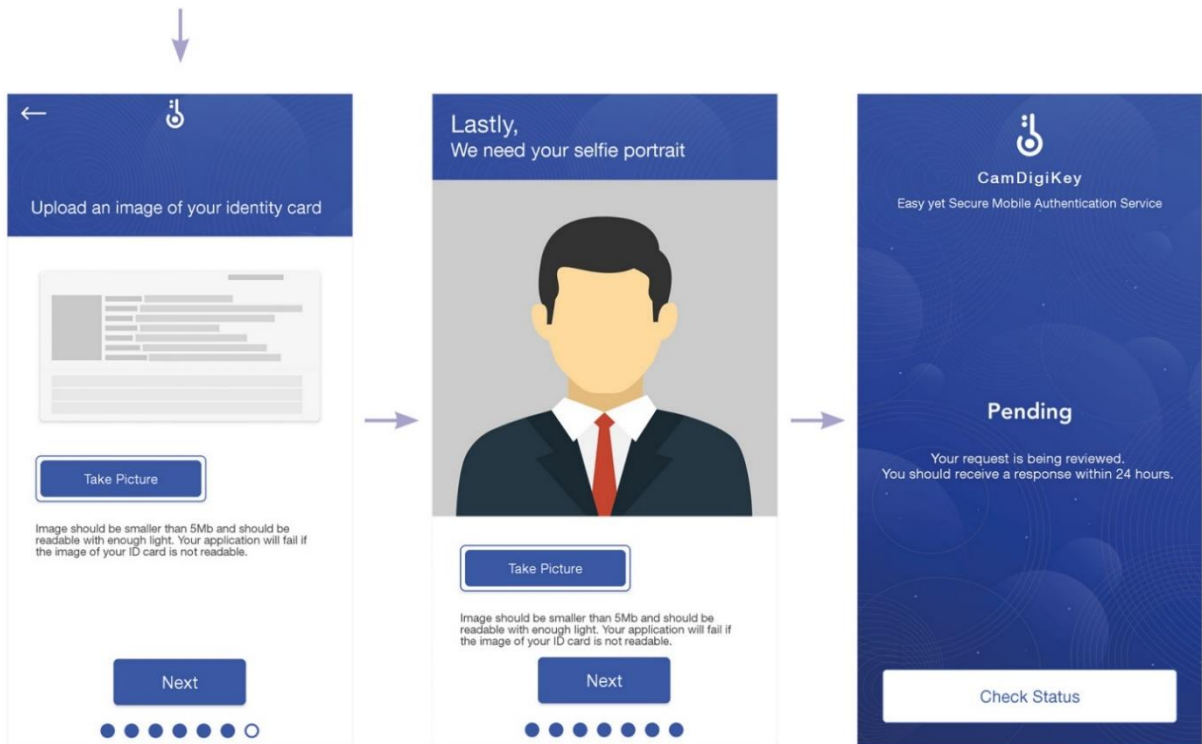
Upload an image of your identity card

Take Picture

Image should be smaller than 5Mb and should be readable with enough light. Your application will fail if the image of your ID card is not readable.

Next

Lastly,
We need your selfie portrait

Take Picture

Image should be smaller than 5Mb and should be readable with enough light. Your application will fail if the image of your ID card is not readable.

Next

CamDigiKey
Easy yet Secure Mobile Authentication Service

Pending

Your request is being reviewed.
You should receive a response within 24 hours.

Check Status